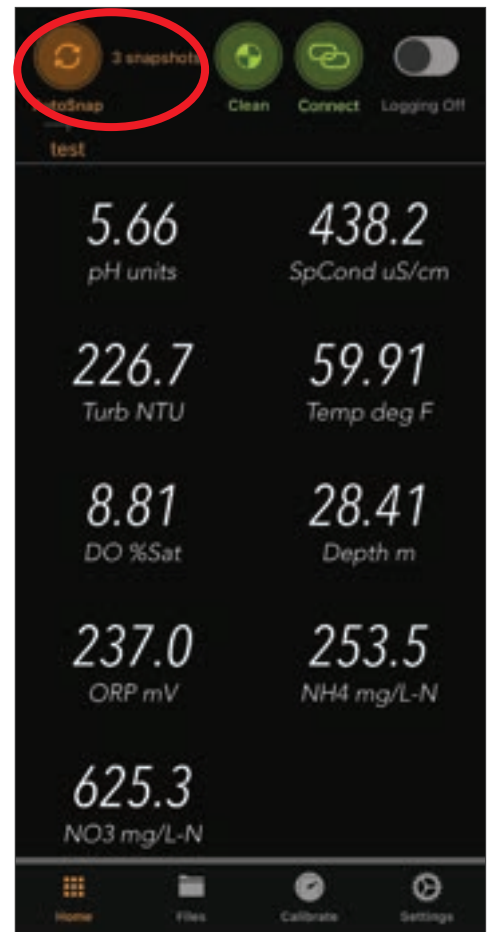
3 snapshots
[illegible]toSnap
Clean
Connect
Logging Off
test

5.66
pH units

438.2
SpCond uS/cm

226.7
Turb NTU

59.91
Temp deg F

8.81
DO %Sat

28.41
Depth m

237.0
ORP mV

253.5
NH4 mg/L-N

625.3
NO3 mg/L-N

Home
Files
Calibrate
Settings